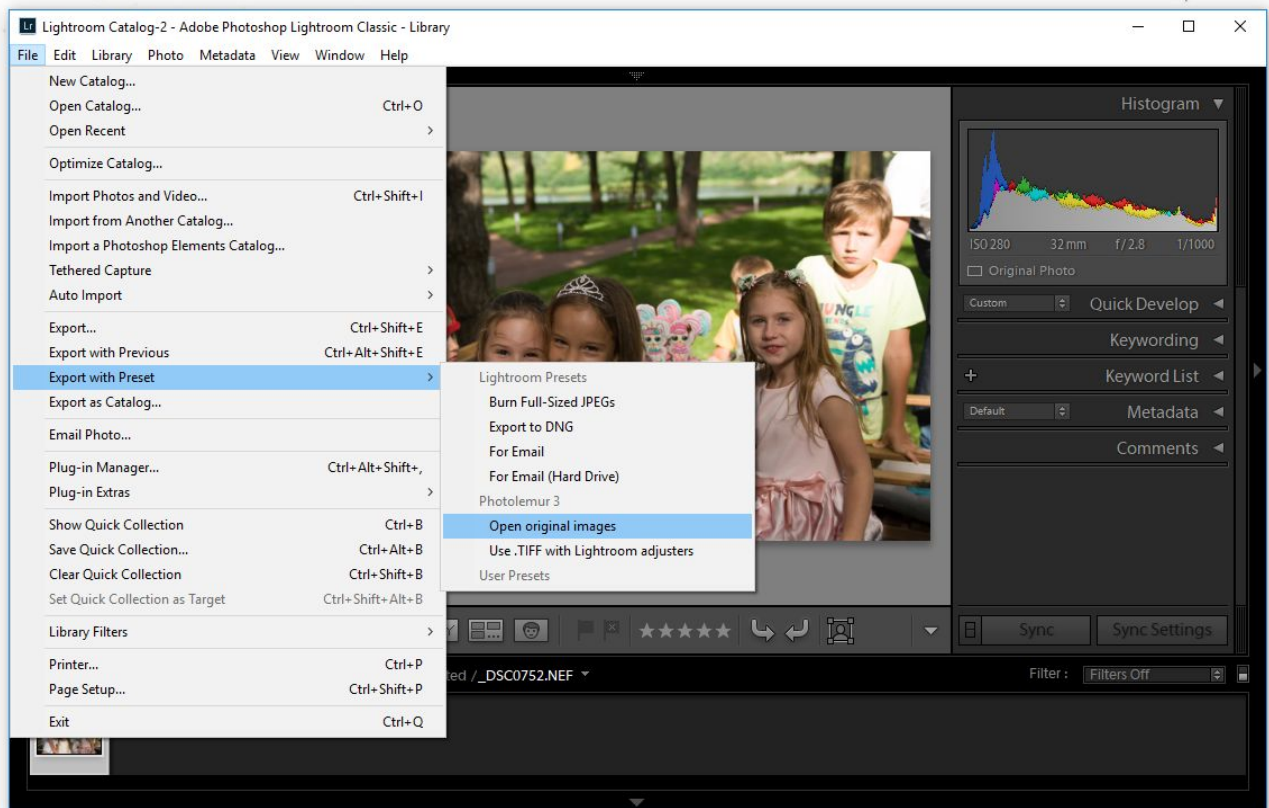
Lr Lightroom Catalog-2 - Adobe Photoshop Lightroom Classic - Library

File Edit Library Photo Metadata View Window Help

New Catalog...
Open Catalog... Ctrl+O
Open Recent
Optimize Catalog...
Import Photos and Video... Ctrl+Shift+I
Import from Another Catalog...
Import a Photoshop Elements Catalog...
Tethered Capture
Auto Import
Export... Ctrl+Shift+E
Export with Previous Ctrl+Alt+Shift+E
Export with Preset
Export as Catalog...
Email Photo...
Plug-in Manager... Ctrl+Alt+Shift+,
Plug-in Extras
Show Quick Collection Ctrl+B
Save Quick Collection... Ctrl+Alt+B
Clear Quick Collection Ctrl+Shift+B
Set Quick Collection as Target Ctrl+Shift+Alt+B
Library Filters
Printer... Ctrl+P
Page Setup... Ctrl+Shift+P
Exit Ctrl+Q

Lightroom Presets
Burn Full-Sized JPEGs
Export to DNG
For Email
For Email (Hard Drive)
Photolemur 3
Open original images
Use .TIFF with Lightroom adjusters
User Presets

Histogram
ISO 280 32 mm f / 2.8 1/1000
Original Photo
Custom Quick Develop
Keywording
Keyword List
Default Metadata
Comments
Sync Sync Settings

ted / _DSC0752.NEF
Filter : Filters Off